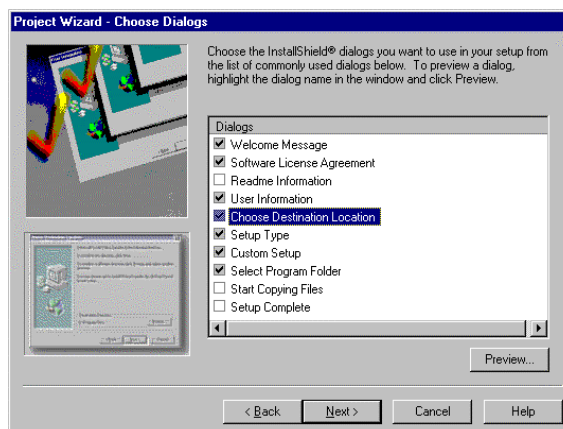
Project Wizard - Choose Dialogs

Choose the InstallShield® dialogs you want to use in your setup from the list of commonly used dialogs below. To preview a dialog, highlight the dialog name in the window and click Preview.

Dialogs

Welcome Message
Software License Agreement
Readme Information
User Information
Choose Destination Location
Setup Type
Custom Setup
Select Program Folder
Start Copying Files
Setup Complete

Preview...

< Back
Next >
Cancel
Help